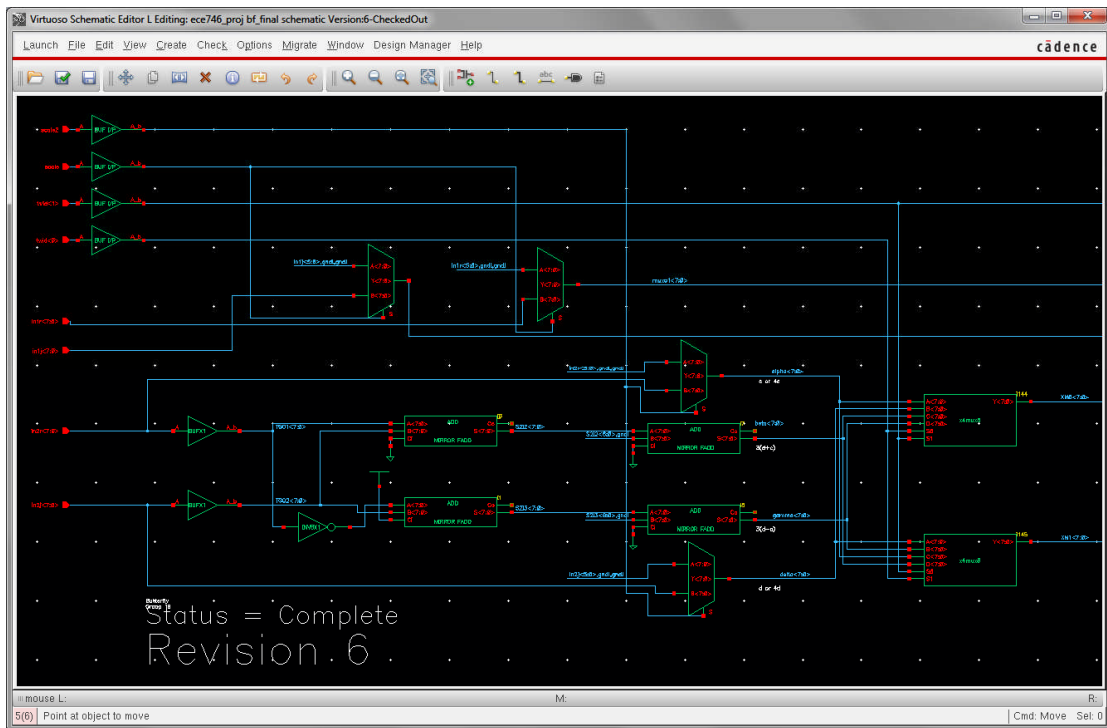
Virtuoso Schematic Editor L Editing: ece746_proj bf_final schematic Version:6-CheckedOut

Launch File Edit View Create Check Options Migrate Window Design Manager Help

cādence

BUF UP
BUF UP
BUF UP
BUF UP

In1<5:0>,gnd,gnd

In1<5:0>,gnd,gnd

A<7:0>
Y<7:0>
B<7:0>
S

A<7:0>
Y<7:0>
B<7:0>
S

mux1<7:0>

A<7:0>
Y<7:0>
B<7:0>
S

alpha<7:0>
a or 4c

BUFX1
BUFX1
INVX1

TRO1<7:0>
TRO2<7:0>

ADD
MIRROR FADD

ADD
MIRROR FADD

SB2<7:0>
SB3<7:0>

ADD
MIRROR FADD
beta<7:0>
2(d+c)

ADD
MIRROR FADD
gamma<7:0>
2(d-c)

A<7:0>
Y<7:0>
B<7:0>
S

delta<7:0>
d or 4d

I44
I45

Y<7:0>
Y<7:0>

c4mux8
c4mux8

XN0<7:0>
XN1<7:0>

Butterfly
Group 18

Status = Complete
Revision 6

mouse L:
M:
R:

5(6)
Point at object to move
Cmd: Move
Sel: 0